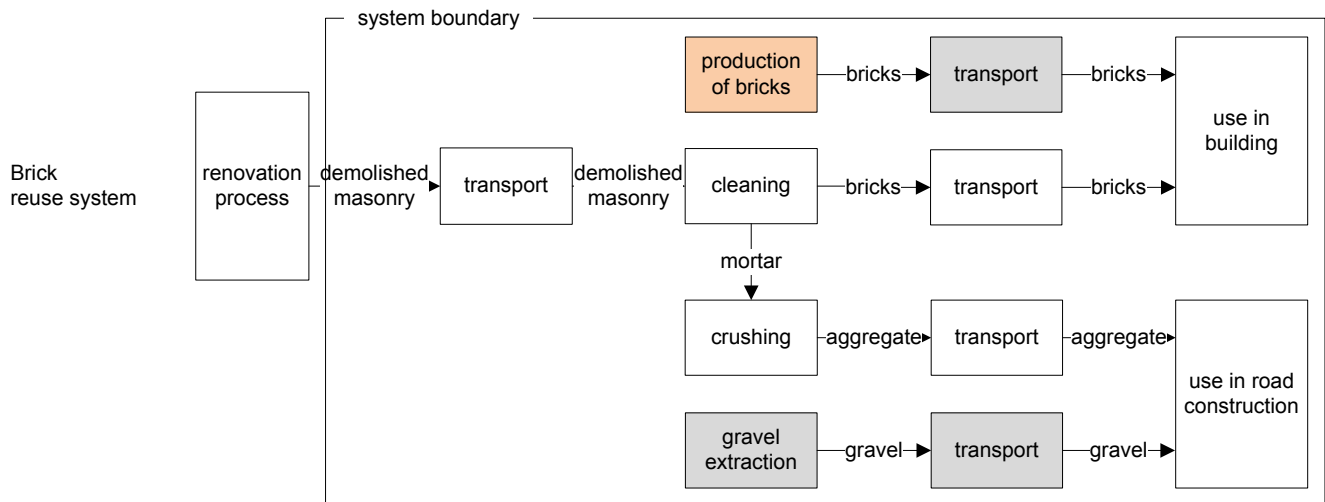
system boundary

production of bricks

bricks

transport

bricks

use in building

Brick reuse system

renovation process

demolished masonry

transport

demolished masonry

cleaning

bricks

transport

bricks

mortar

crushing

aggregate

transport

aggregate

use in road construction

gravel extraction

gravel

transport

gravel